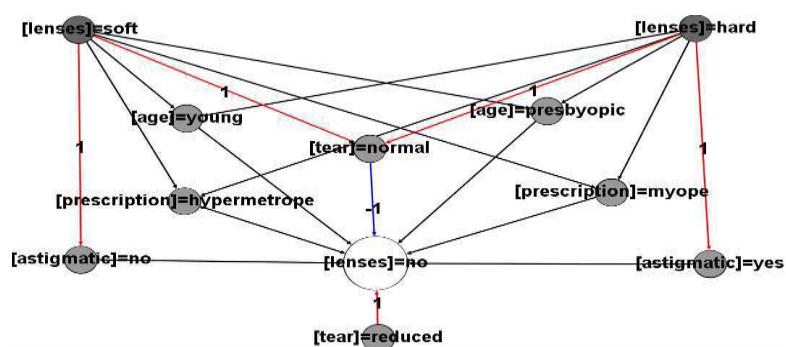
[lenses]=soft

[lenses]=hard

1

1

[age]=young

[age]=presbyopic

1

[tear]=normal

1

[prescription]=myope

[prescription]=hypermetrope

-1

[astigmatic]=no

[lenses]=no

[astigmatic]=yes

1

[tear]=reduced